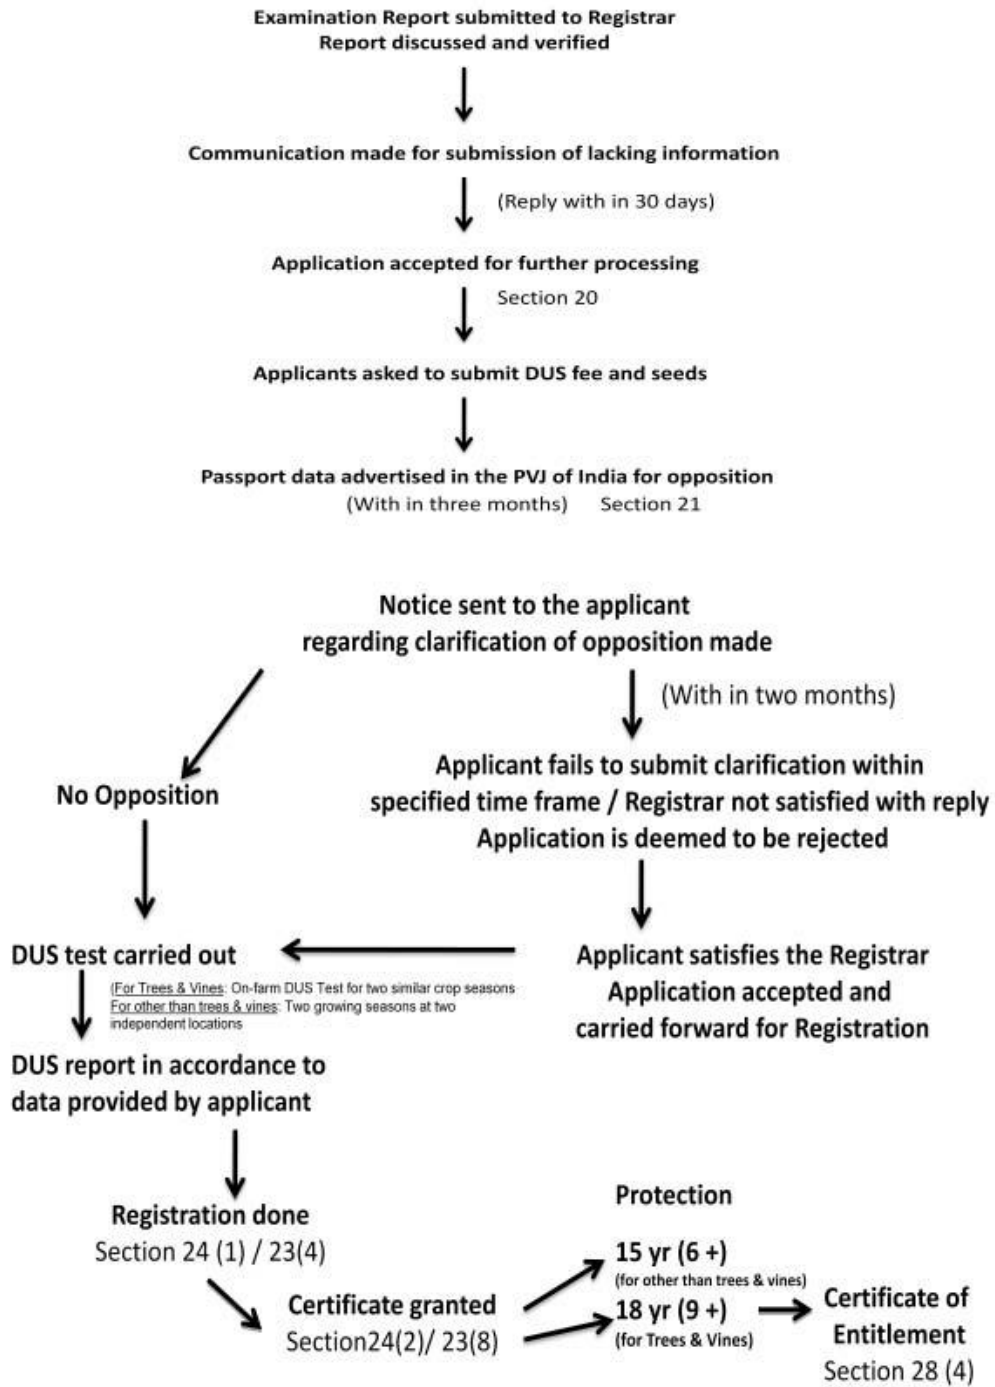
Examination Report submitted to Registrar
Report discussed and verified

Communication made for submission of lacking information

(Reply with in 30 days)

Application accepted for further processing

Section 20

Applicants asked to submit DUS fee and seeds

Passport data advertised in the PVJ of India for opposition
(With in three months) Section 21

Notice sent to the applicant
regarding clarification of opposition made

(With in two months)

No Opposition

Applicant fails to submit clarification within specified time frame / Registrar not satisfied with reply
Application is deemed to be rejected

DUS test carried out

(For Trees & Vines: On-farm DUS Test for two similar crop seasons
For other than trees & vines: Two growing seasons at two independent locations

Applicant satisfies the Registrar
Application accepted and carried forward for Registration

DUS report in accordance to data provided by applicant

Registration done
Section 24 (1) / 23(4)

Certificate granted
Section24(2)/ 23(8)

Protection

15 yr (6 +)
(for other than trees & vines)

18 yr (9 +)
(for Trees & Vines)

Certificate of Entitlement
Section 28 (4)